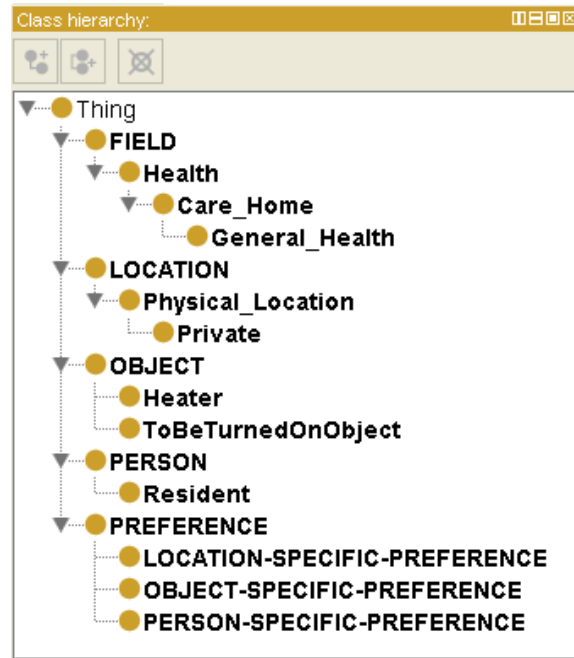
Class hierarchy:

Thing
FIELD
Health
Care_Home
General_Health
LOCATION
Physical_Location
Private
OBJECT
Heater
ToBeTurnedOnObject
PERSON
Resident
PREFERENCE
LOCATION-SPECIFIC-PREFERENCE
OBJECT-SPECIFIC-PREFERENCE
PERSON-SPECIFIC-PREFERENCE